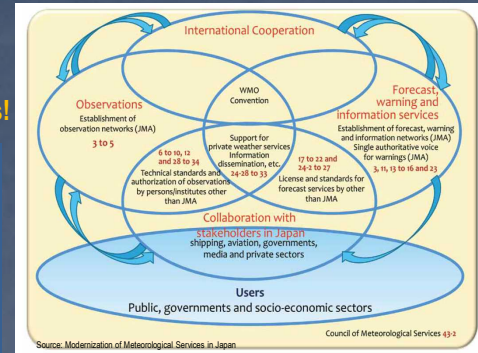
International Cooperation

WMO Convention

Observations

Establishment of observation networks (JMA)

3 to 5

Forecast, warning and information services

Establishment of forecast, warning and information networks (JMA)
Single authoritative voice for warnings (JMA)

3, 11, 13 to 16 and 23

6 to 10, 12 and 28 to 34

Technical standards and authorization of observations by persons/institutes other than JMA

Support for private weather services
Information dissemination, etc.

24-28 to 33

17 to 22 and 24-2 to 27

License and standards for forecast services by other than JMA

Collaboration with stakeholders in Japan

shipping, aviation, governments, media and private sectors

Users

Public, governments and socio-economic sectors

Council of Meteorological Services 43-2

Source: Modernization of Meteorological Services in Japan